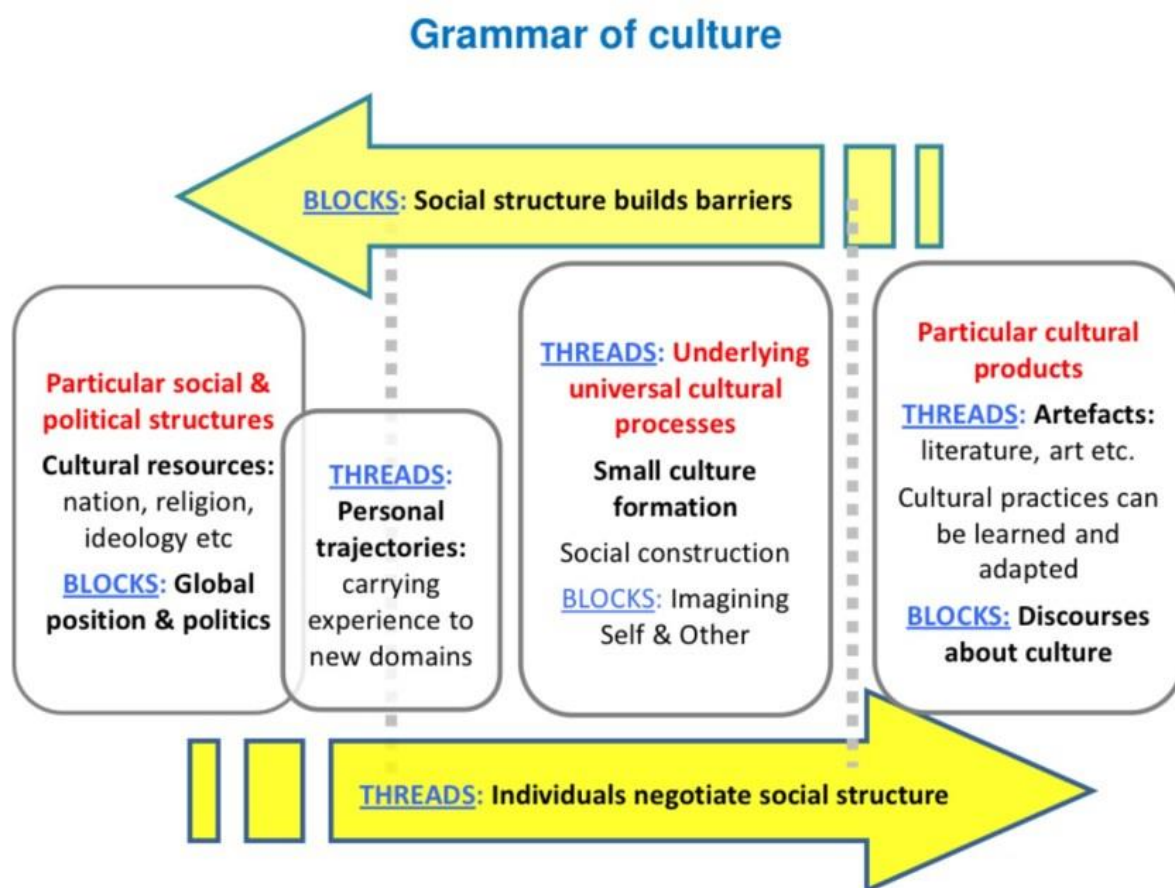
Grammar of culture

BLOCKS: Social structure builds barriers

Particular social & political structures

Cultural resources: nation, religion, ideology etc

BLOCKS: Global position & politics

THREADS: Personal trajectories: carrying experience to new domains

THREADS: Underlying universal cultural processes

Small culture formation

Social construction

BLOCKS: Imagining Self & Other

Particular cultural products

THREADS: Artefacts: literature, art etc.

Cultural practices can be learned and adapted

BLOCKS: Discourses about culture

THREADS: Individuals negotiate social structure